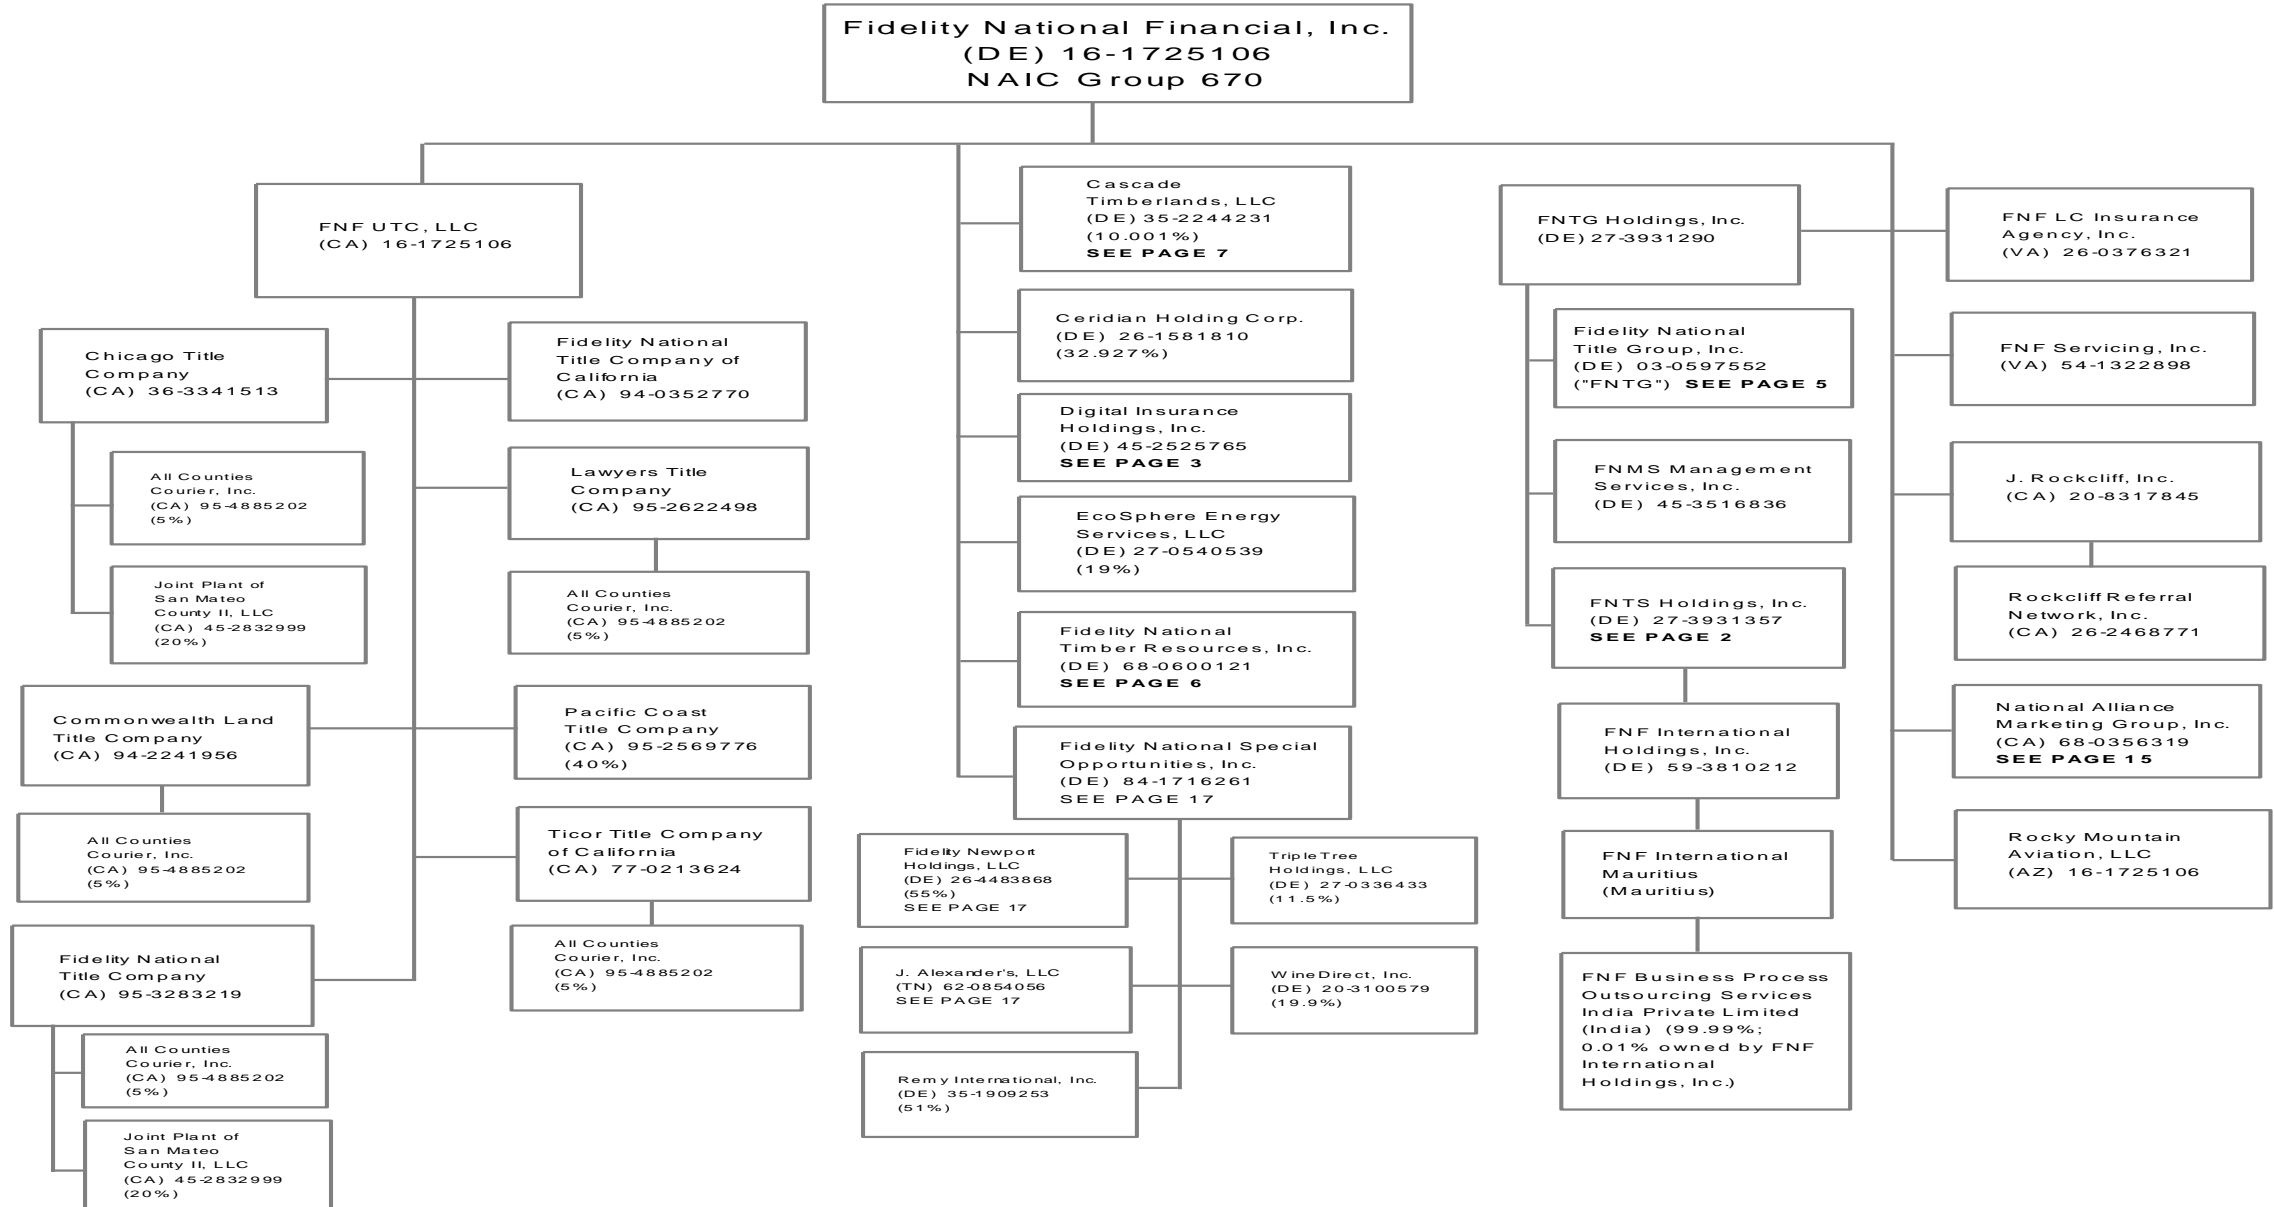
Fidelity National Financial, Inc.
(DE) 16-1725106
NAIC Group 670

FNF UTC, LLC
(CA) 16-1725106

Chicago Title Company
(CA) 36-3341513

All Counties Courier, Inc.
(CA) 95-4885202
(5%)

Joint Plant of San Mateo County II, LLC
(CA) 45-2832999
(20%)

Commonwealth Land Title Company
(CA) 94-2241956

All Counties Courier, Inc.
(CA) 95-4885202
(5%)

Fidelity National Title Company
(CA) 95-3283219

All Counties Courier, Inc.
(CA) 95-4885202
(5%)

Joint Plant of San Mateo County II, LLC
(CA) 45-2832999
(20%)

Fidelity National Title Company of California
(CA) 94-0352770

Lawyers Title Company
(CA) 95-2622498

All Counties Courier, Inc.
(CA) 95-4885202
(5%)

Pacific Coast Title Company
(CA) 95-2569776
(40%)

Ticor Title Company of California
(CA) 77-0213624

All Counties Courier, Inc.
(CA) 95-4885202
(5%)

Cascade Timberlands, LLC
(DE) 35-2244231
(10.001%)
SEE PAGE 7

Ceridian Holding Corp.
(DE) 26-1581810
(32.927%)

Digital Insurance Holdings, Inc.
(DE) 45-2525765
SEE PAGE 3

EcoSphere Energy Services, LLC
(DE) 27-0540539
(19%)

Fidelity National Timber Resources, Inc.
(DE) 68-0600121
SEE PAGE 6

Fidelity National Special Opportunities, Inc.
(DE) 84-1716261
SEE PAGE 17

Fidelity Newport Holdings, LLC
(DE) 26-4483868
(55%)
SEE PAGE 17

TripleTree Holdings, LLC
(DE) 27-0336433
(11.5%)

J. Alexander's, LLC
(TN) 62-0854056
SEE PAGE 17

WineDirect, Inc.
(DE) 20-3100579
(19.9%)

Remy International, Inc.
(DE) 35-1909253
(51%)

FNTG Holdings, Inc.
(DE) 27-3931290

Fidelity National Title Group, Inc.
(DE) 03-0597552
("FNTG") SEE PAGE 5

FNMS Management Services, Inc.
(DE) 45-3516836

FNTS Holdings, Inc.
(DE) 27-3931357
SEE PAGE 2

FNF International Holdings, Inc.
(DE) 59-3810212

FNF International Mauritius
(Mauritius)

FNF Business Process Outsourcing Services India Private Limited
(India) (99.99%; 0.01% owned by FNF International Holdings, Inc.)

FNF LC Insurance Agency, Inc.
(VA) 26-0376321

FNF Servicing, Inc.
(VA) 54-1322898

J. Rockcliff, Inc.
(CA) 20-8317845

Rockcliff Referral Network, Inc.
(CA) 26-2468771

National Alliance Marketing Group, Inc.
(CA) 68-0356319
SEE PAGE 15

Rocky Mountain Aviation, LLC
(AZ) 16-1725106